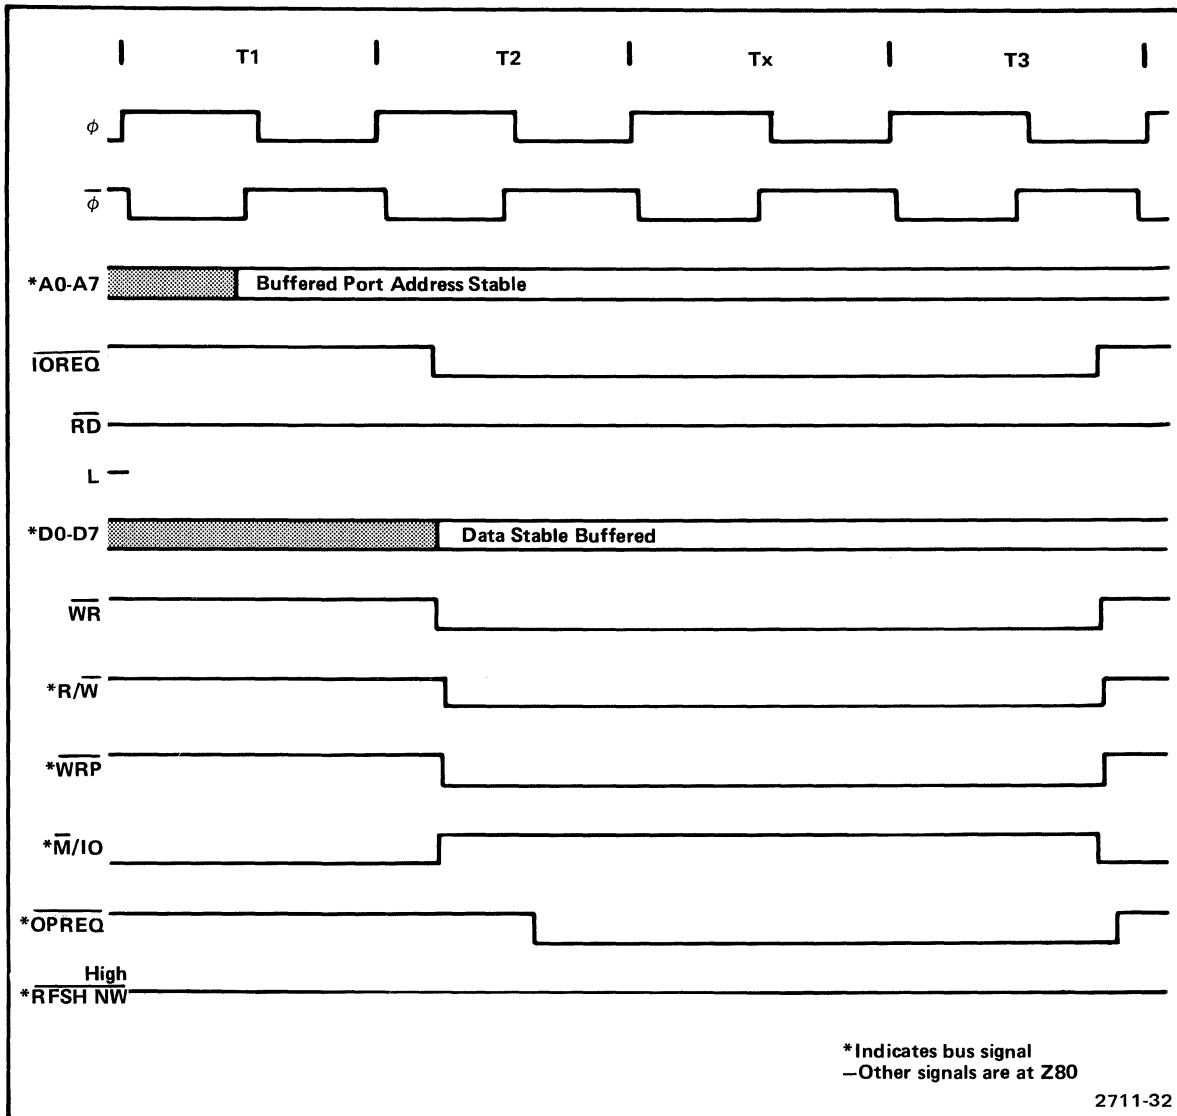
T1 T2 Tx T3

$\phi$

$\overline{\phi}$

*A0-A7 Buffered Port Address Stable

$\overline{IOREQ}$

$\overline{RD}$

L

*D0-D7 Data Stable Buffered

$\overline{WR}$

*R/$\overline{W}$

*$\overline{WRP}$

*$\overline{M}$/IO

*$\overline{OPREQ}$

High
*$\overline{RFSH\ NW}$

*Indicates bus signal
—Other signals are at Z80

2711-32